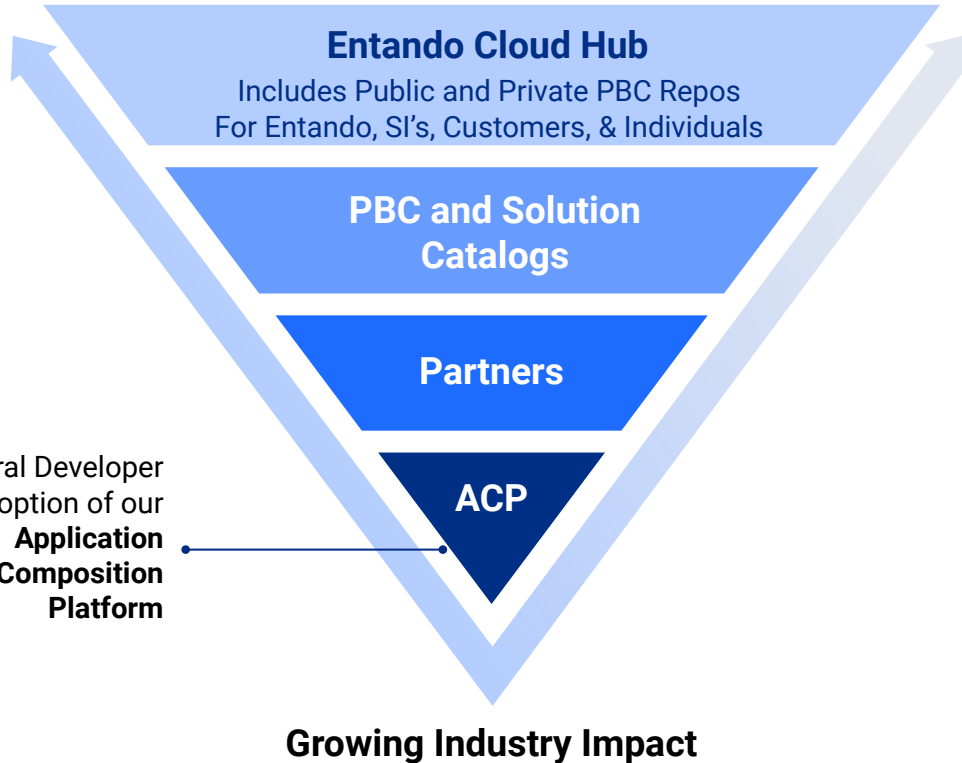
Entando Cloud Hub
Includes Public and Private PBC Repos
For Entando, SI's, Customers, & Individuals

PBC and Solution Catalogs

Partners

ACP

ral Developer
option of our
Application
Composition
Platform

Growing Industry Impact